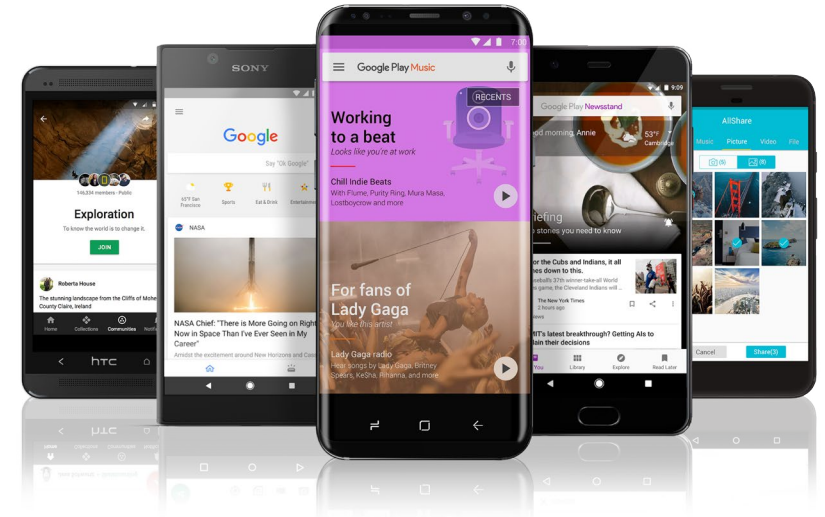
146,334 members · Public

Exploration

To know the world is to change it.

JOIN

Roberta House

The stunning landscape from the Cliffs of Moher County Claire, Ireland

Home Collections Communities Notif

htc

SONY

Google

Say "Ok Google"

43°F San Francisco Sports Eat & Drink Entertainment

NASA

NASA Chief: "There is More Going on Right Now in Space Than I've Ever Seen in My Career"

Amidst the excitement around New Horizons and Ceres

7:00

Google Play Music

RECENTS

Working to a beat

Looks like you're at work

Chill Indie Beats

With Flume, Purity Ring, Mura Masa, Lostboycrow and more

For fans of Lady Gaga

You like this artist

Lady Gaga radio

Hear songs by Lady Gaga, Britney Spears, Ke$ha, Rihanna, and more

9:09

Google Play Newsstand

Good morning, Annie

53° Cambridge

Briefing

stories you need to know

the Cubs and Indians, it all comes down to this.

Cubs 37th winner-take-all World the game, the Cleveland Indians will

The New York Times

2 hours ago

MIT's latest breakthrough? Getting AIs to explain their decisions

For You Library Explore Read Later

AllShare

Music Picture Video File

(0) (8)

Cancel Share(3)